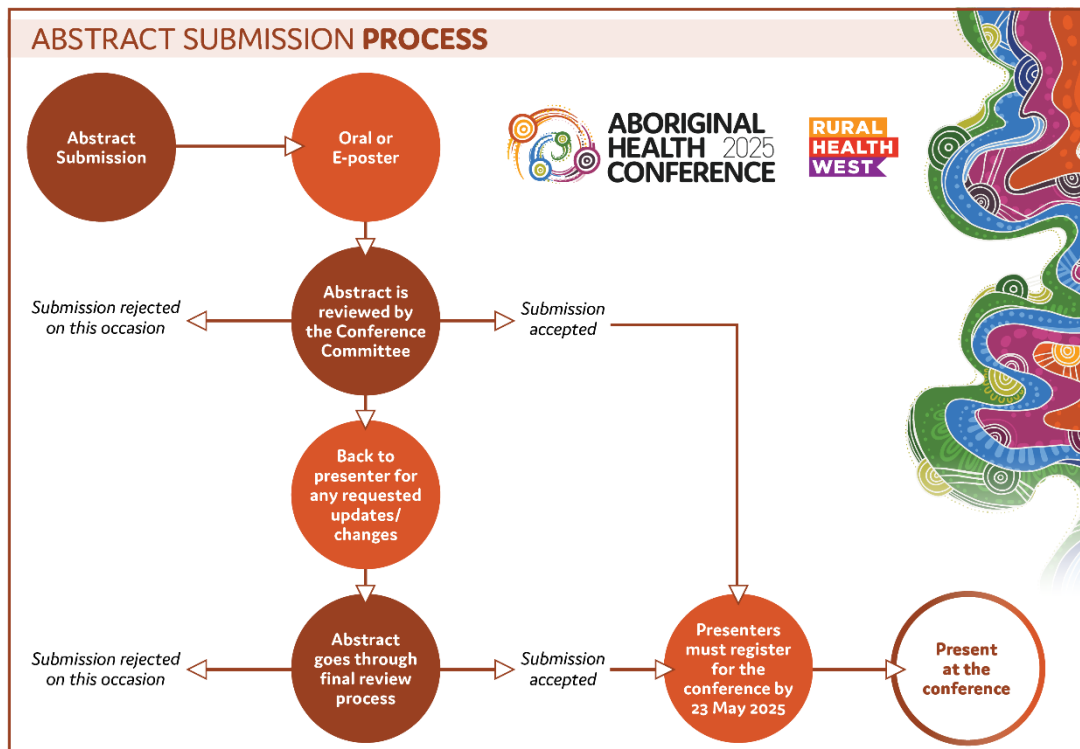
ABSTRACT SUBMISSION PROCESS

ABORIGINAL HEALTH 2025 CONFERENCE

RURAL HEALTH WEST

Abstract Submission

Oral or E-poster

Abstract is reviewed by the Conference Committee

Submission rejected on this occasion

Submission accepted

Back to presenter for any requested updates/ changes

Abstract goes through final review process

Submission rejected on this occasion

Submission accepted

Presenters must register for the conference by 23 May 2025

Present at the conference